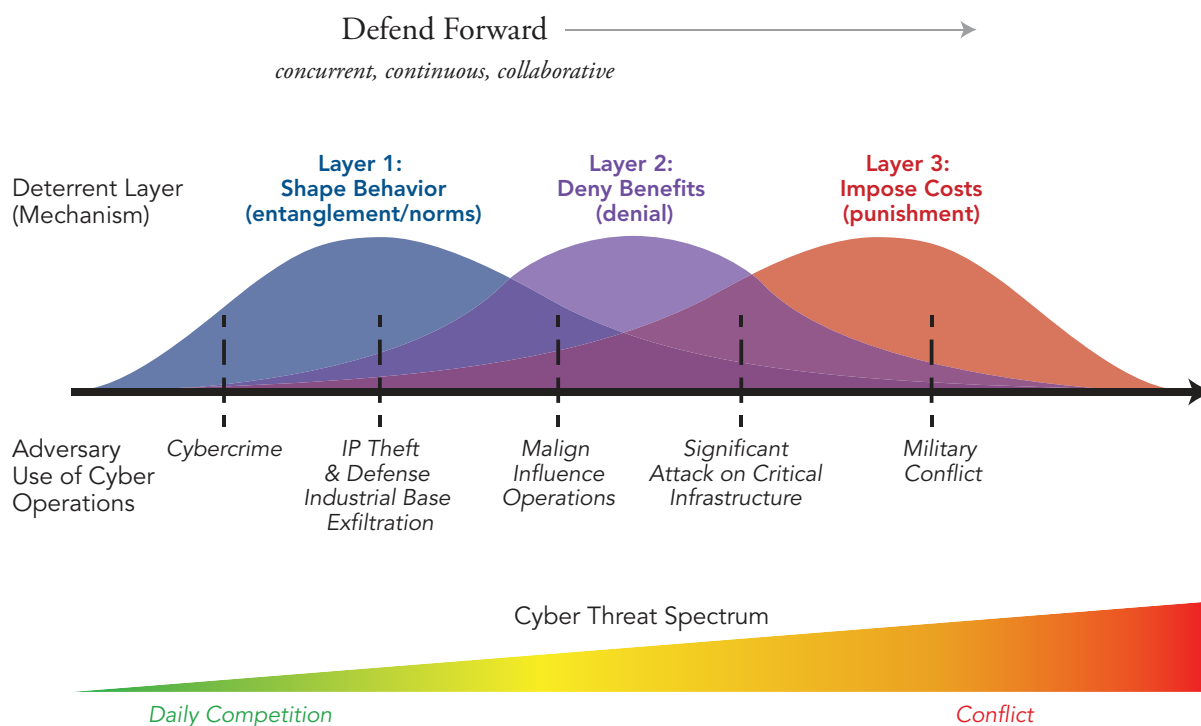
Defend Forward

concurrent, continuous, collaborative

Deterrent Layer (Mechanism)

Layer 1: Shape Behavior (entanglement/norms)

Layer 2: Deny Benefits (denial)

Layer 3: Impose Costs (punishment)

Adversary Use of Cyber Operations

Cybercrime

IP Theft & Defense Industrial Base Exfiltration

Malign Influence Operations

Significant Attack on Critical Infrastructure

Military Conflict

Cyber Threat Spectrum

Daily Competition

Conflict